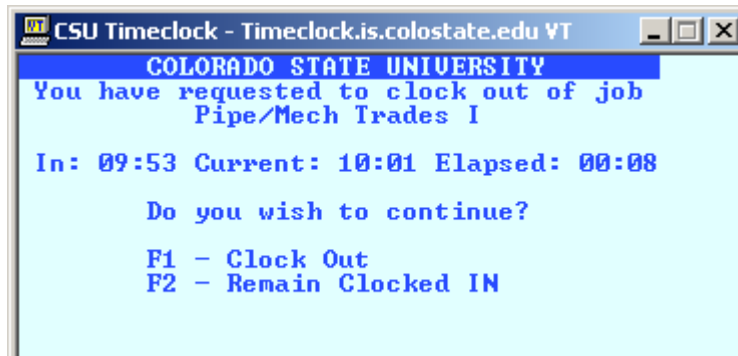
CSU Timeclock - Timeclock.is.colostate.edu VT

COLORADO STATE UNIVERSITY
You have requested to clock out of job
Pipe/Mech Trades I

In: 09:53 Current: 10:01 Elapsed: 00:08

Do you wish to continue?

F1 - Clock Out
F2 - Remain Clocked IN